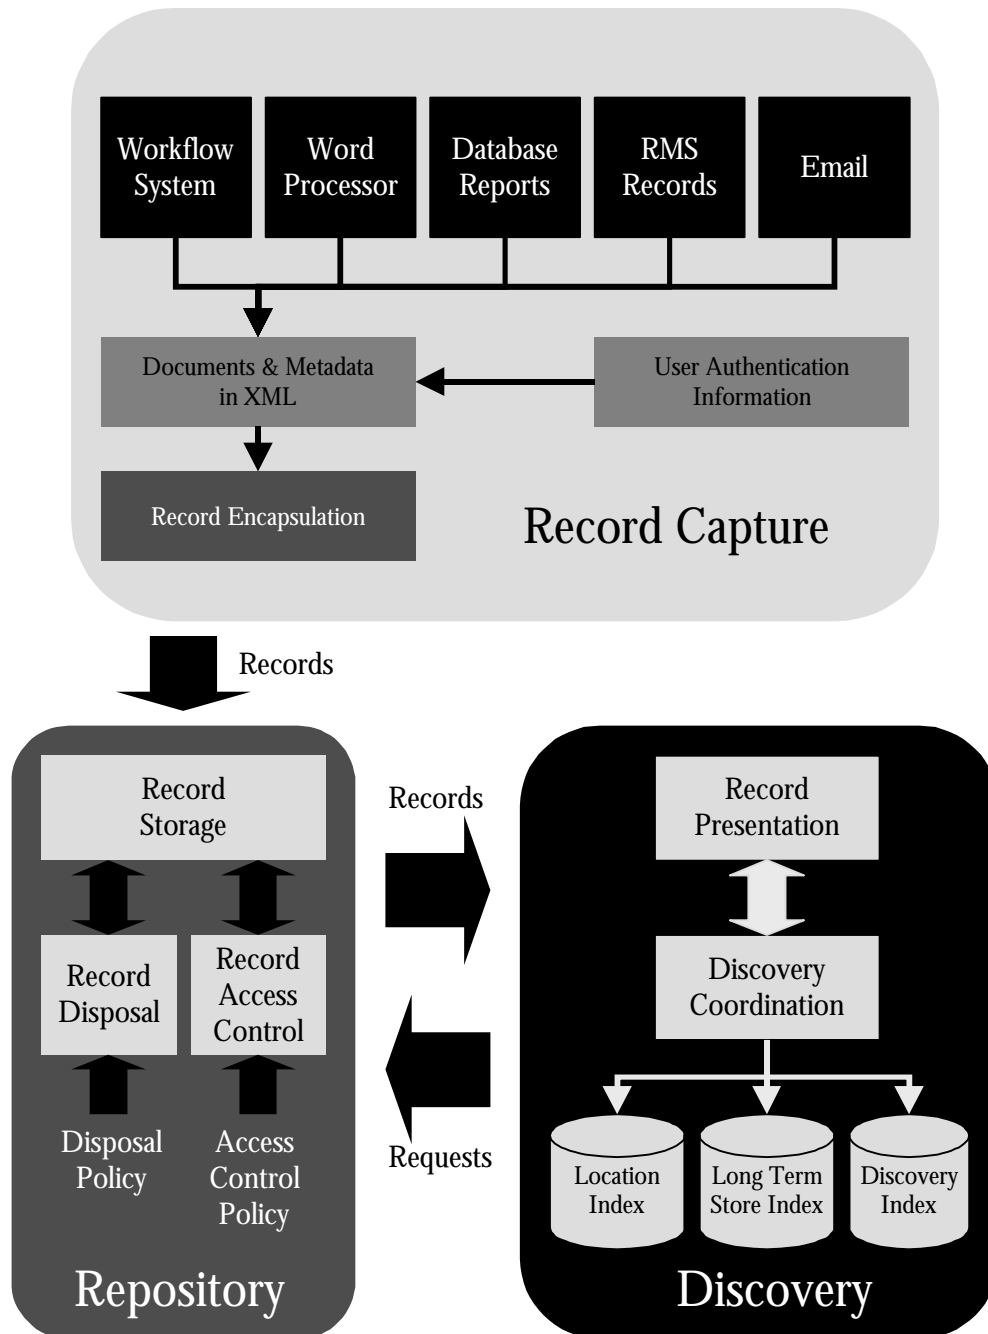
Workflow System

Word Processor

Database Reports

RMS Records

Email

Documents & Metadata in XML

User Authentication Information

Record Encapsulation

Record Capture

Records

Record Storage

Record Disposal

Record Access Control

Disposal Policy

Access Control Policy

Repository

Records

Requests

Record Presentation

Discovery Coordination

Location Index

Long Term Store Index

Discovery Index

Discovery